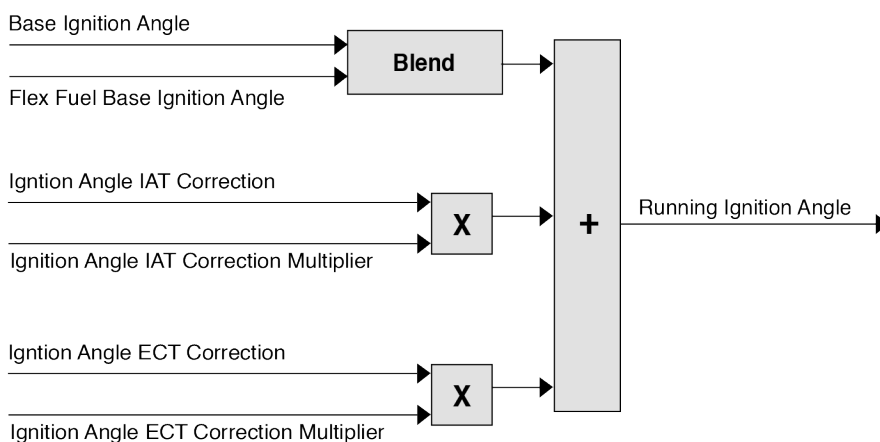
Base Ignition Angle

Blend

Flex Fuel Base Ignition Angle

Igntion Angle IAT Correction

X

+

Running Ignition Angle

Ignition Angle IAT Correction Multiplier

Igntion Angle ECT Correction

X

Ignition Angle ECT Correction Multiplier